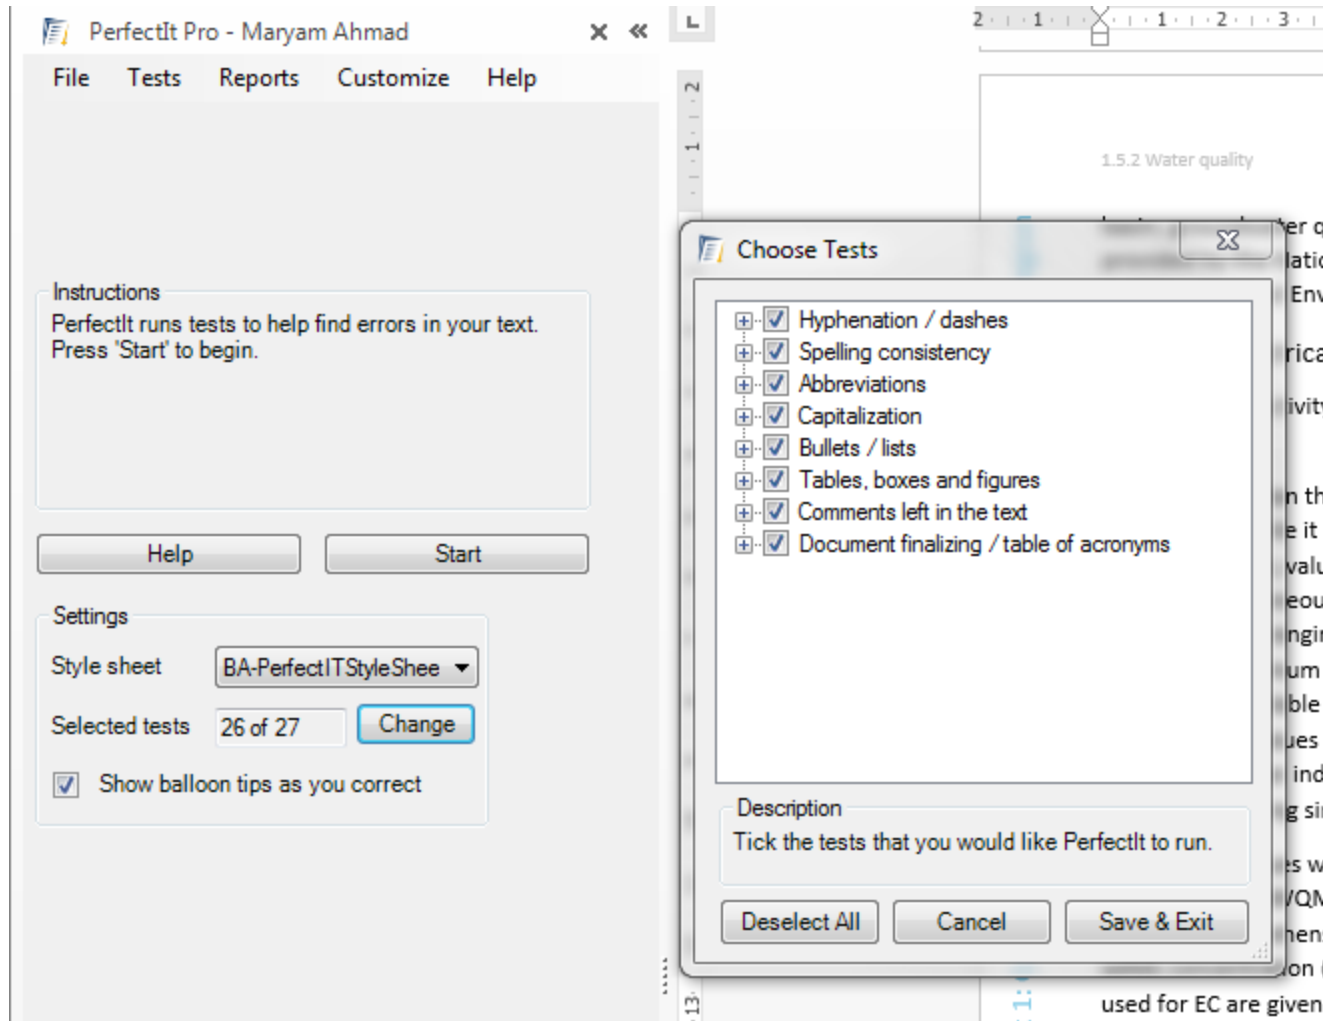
PerfectIt Pro - Maryam Ahmad

File Tests Reports Customize Help

Instructions
PerfectIt runs tests to help find errors in your text. Press 'Start' to begin.

Help Start

Settings
Style sheet BA-PerfectITStyleShee
Selected tests 26 of 27 Change
Show balloon tips as you correct

1.5.2 Water quality

Choose Tests

Hyphenation / dashes
Spelling consistency
Abbreviations
Capitalization
Bullets / lists
Tables, boxes and figures
Comments left in the text
Document finalizing / table of acronyms

Description
Tick the tests that you would like PerfectIt to run.

Deselect All Cancel Save & Exit

er c
latic
Env
rica
ivity
n th
e it
valu
eou
ngir
um
ble
ues
ind
g si
s w
/QM
hen
on (
used for EC are given